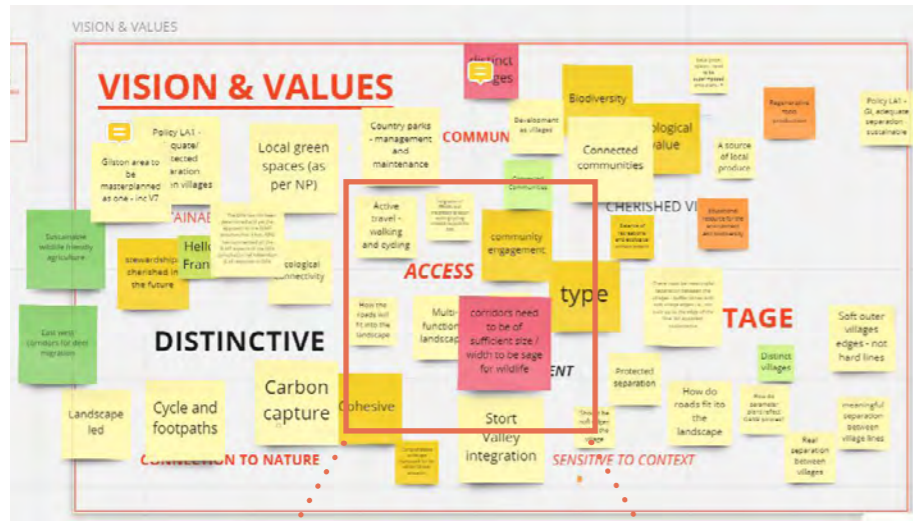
VISION & VALUES

VISION & VALUES

distinct villages

COMMUN

Development as villages

Biodiversity

ecological value

Regenerative food production

Policy LA1 - GI, adequate separation, sustainable

Policy LA1 - adequate/ protected separation in villages

Gilston area to be masterplanned as one - inc V7

Local green spaces (as per NP)

Country parks - management and maintenance

Connected communities

A source of local produce

Connected Communities

CHERISHED V

Sustainable wildlife friendly agriculture

stewardship - cherished in the future

Hello Fran

ecological connectivity

Active travel - walking and cycling

community engagement

ACCESS

type

TAGE

Soft outer villages edges - not hard lines

East west corridors for deer migration

DISTINCTIVE

How the roads will fit into the landscape

Multi-functional landscape

corridors need to be of sufficient size / width to be sage for wildlife

ENT

Protected separation

Distinct villages

How do roads fit into the landscape

meaningful separation between village lines

Landscape led

Cycle and footpaths

Carbon capture

Cohesive

Stort Valley integration

Real separation between villages

CONNECTION TO NATURE

SENSITIVE TO CONTEXT